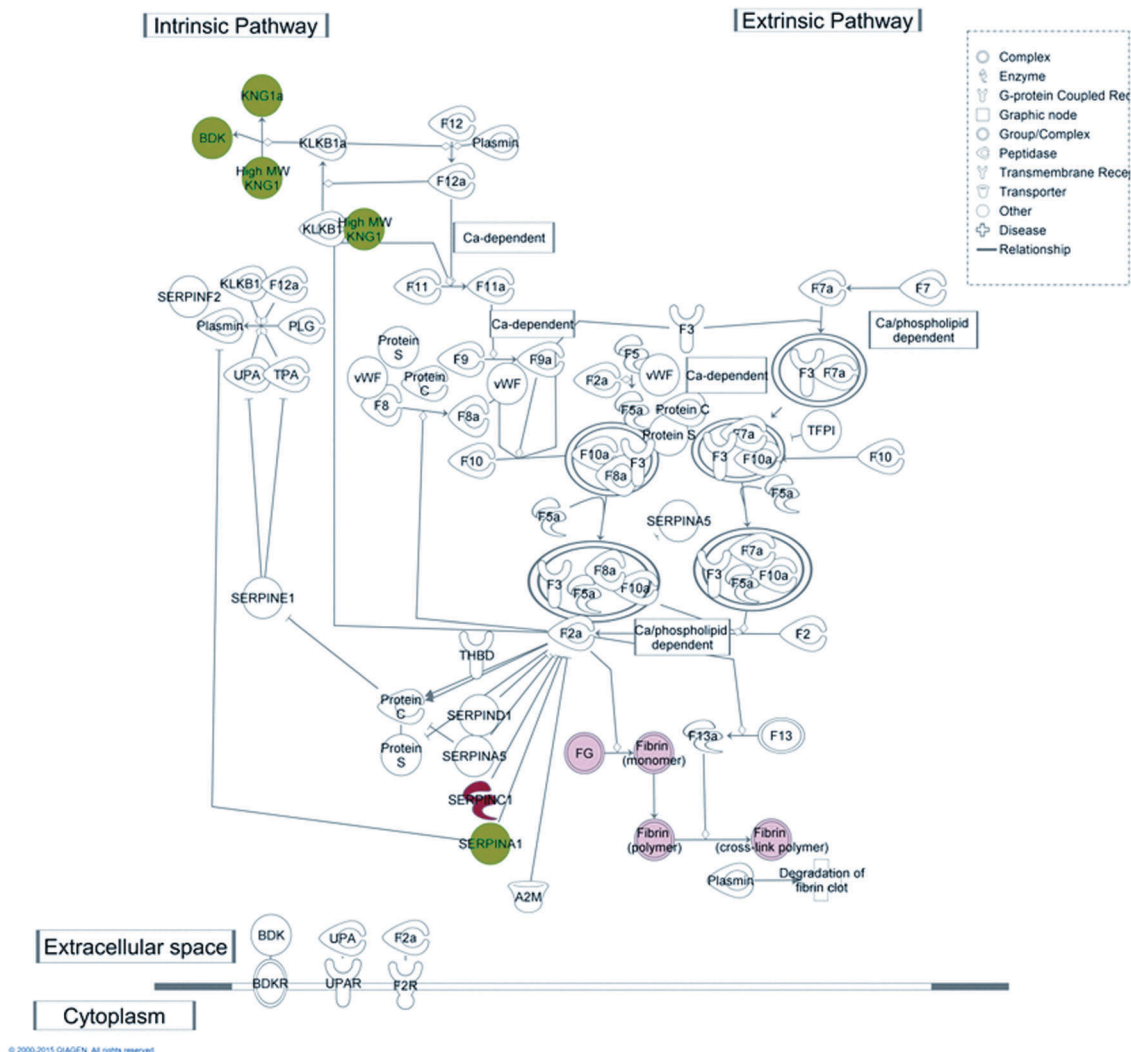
Intrinsic Pathway

Extrinsic Pathway

Complex
Enzyme
G-protein Coupled Rec
Graphic node
Group/Complex
Peptidase
Transmembrane Rece
Transporter
Other
Disease
Relationship

KNG1a
BDK
High MW KNG1
KLKB1a
F12
Plasmin
F12a
KLKB1
High MW KNG1
Ca-dependent
F11
F11a
SERPINF2
KLKB1
F12a
Plasmin
PLG
UPA
TPA
F7a
F7
Ca-dependent
F3
Ca/phospholipid dependent
Protein S
F9
F9a
F5
vWF
Protein C
vWF
F2a
vWF
Ca-dependent
F3
F7a
F8
F8a
F5a
Protein C
Protein S
TFPI
F10
F10a
F3
F8a
F7a
F3
F10a
F10
F5a
F5a
SERPINA5
F7a
F3
F8a
F3
F5a
F10a
F5a
F10a
SERPINE1
F2a
Ca/phospholipid dependent
F2
THBD
Protein C
SERPIND1
Protein S
SERPINA5
FG
Fibrin (monomer)
F13a
F13
SERPINC1
Fibrin (polymer)
Fibrin (cross-link polymer)
SERPINA1
Plasmin
Degradation of fibrin clot
A2M

Extracellular space
BDK
UPA
F2a
BDKR
UPAR
F2R
Cytoplasm

© 2000-2015 QIAGEN. All rights reserved.